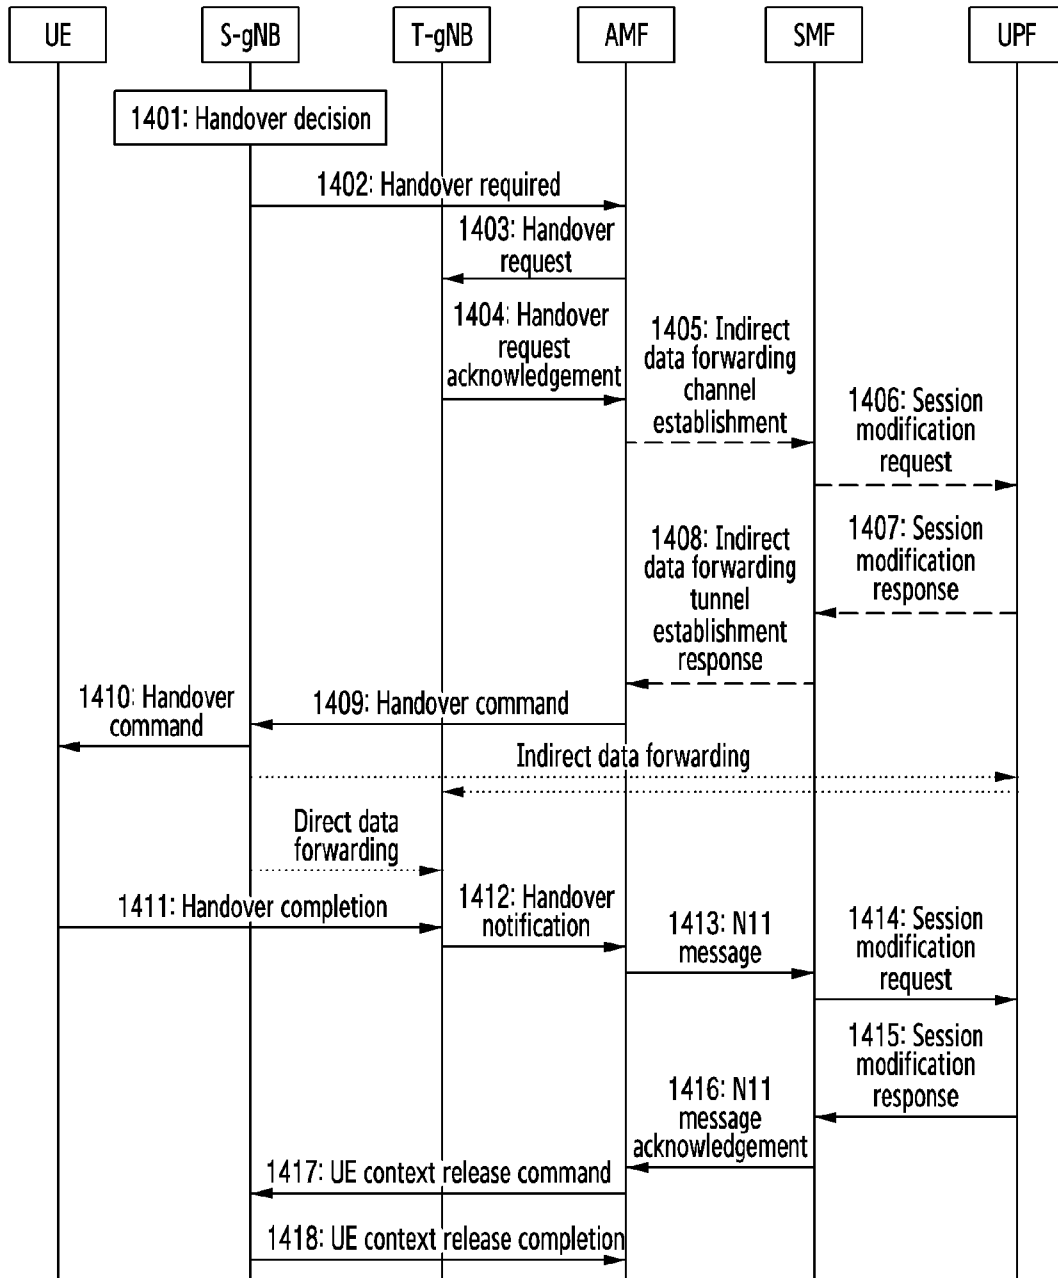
UE S-gNB T-gNB AMF SMF UPF

1401: Handover decision

1402: Handover required

1403: Handover request

1404: Handover request acknowledgement

1405: Indirect data forwarding channel establishment

1406: Session modification request

1407: Session modification response

1408: Indirect data forwarding tunnel establishment response

1410: Handover command

1409: Handover command

Indirect data forwarding

Direct data forwarding

1411: Handover completion

1412: Handover notification

1413: N11 message

1414: Session modification request

1415: Session modification response

1416: N11 message acknowledgement

1417: UE context release command

1418: UE context release completion